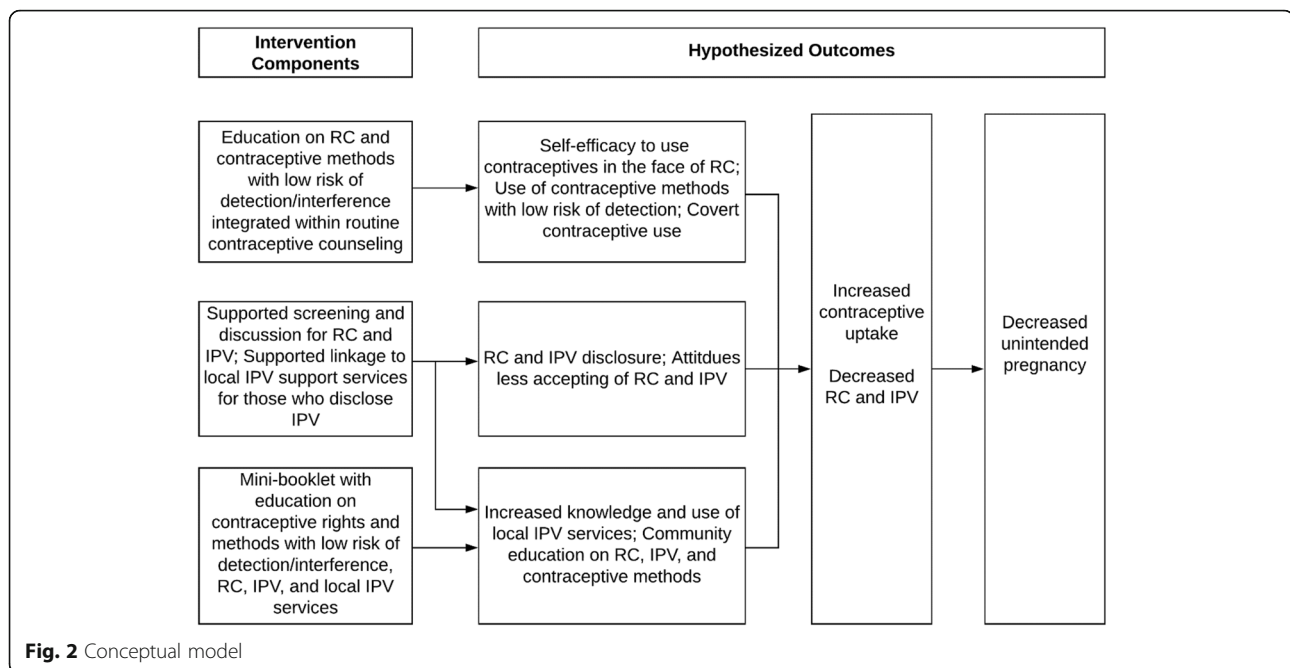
Intervention Components

Hypothesized Outcomes

Education on RC and contraceptive methods with low risk of detection/interference integrated within routine contraceptive counseling

Self-efficacy to use contraceptives in the face of RC; Use of contraceptive methods with low risk of detection; Covert contraceptive use

Supported screening and discussion for RC and IPV; Supported linkage to local IPV support services for those who disclose IPV

RC and IPV disclosure; Attitdues less accepting of RC and IPV

Mini-booklet with education on contraceptive rights and methods with low risk of detection/interference, RC, IPV, and local IPV services

Increased knowledge and use of local IPV services; Community education on RC, IPV, and contraceptive methods

Increased contraceptive uptake

Decreased RC and IPV

Decreased unintended pregnancy

Fig. 2 Conceptual model